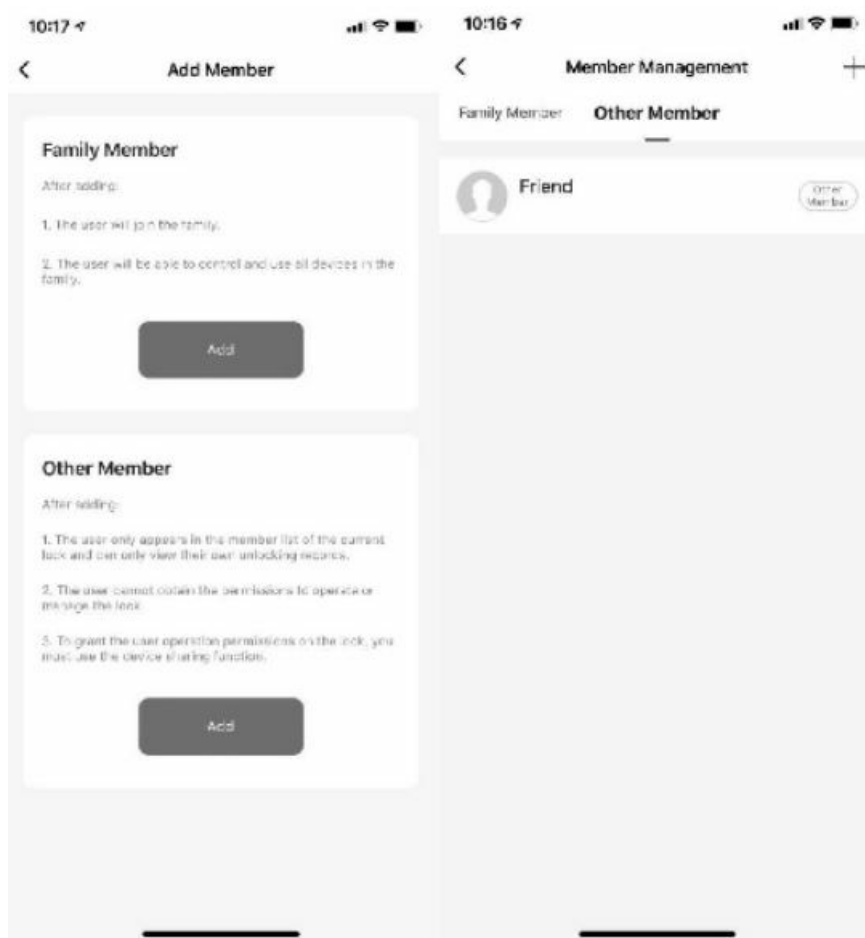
10:17

Add Member

Family Member

After adding:

1. The user will join the family.

2. The user will be able to control and use all devices in the family.

Add

Other Member

After adding:

1. The user only appears in the member list of the current lock and can only view their own unlocking records.

2. The user cannot obtain the permissions to operate or manage the lock.

3. To grant the user operation permissions on the lock, you must use the device sharing function.

Add

10:16

Member Management

+

Family Member Other Member

Friend

Other Member